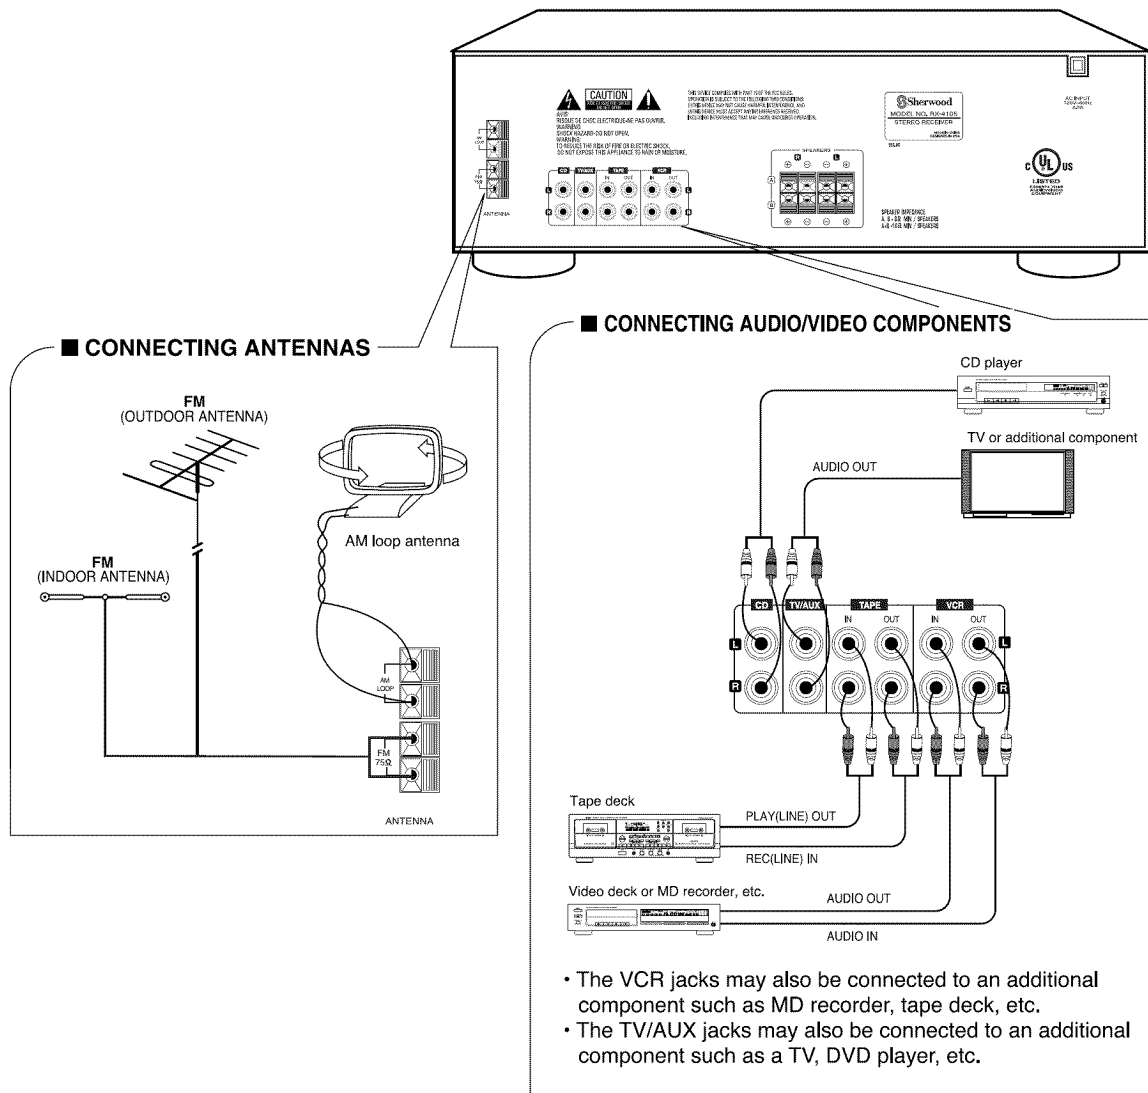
CAUTION
AVIS:
RISQUE DE CHOC ELECTRIQUE-NE PAS OUVRIR.
WARNING:
SHOCK HAZARD-DO NOT OPEN.
WARNING:
TO REDUCE THE RISK OF FIRE OR ELECTRIC SHOCK, DO NOT EXPOSE THIS APPLIANCE TO RAIN OR MOISTURE.

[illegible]

Sherwood
MODEL NO. RX-4105
STEREO RECEIVER

AC INPUT

LISTED

CD TV/AUX TAPE IN OUT VCR IN OUT

SPEAKERS

ANTENNA

■ CONNECTING ANTENNAS

FM
(OUTDOOR ANTENNA)

FM
(INDOOR ANTENNA)

AM loop antenna

AM LOOP

FM 75Ω

ANTENNA

■ CONNECTING AUDIO/VIDEO COMPONENTS

CD player

TV or additional component

AUDIO OUT

CD TV/AUX TAPE IN OUT VCR IN OUT

L R

Tape deck

PLAY(LINE) OUT

REC(LINE) IN

Video deck or MD recorder, etc.

AUDIO OUT

AUDIO IN

• The VCR jacks may also be connected to an additional component such as MD recorder, tape deck, etc.
• The TV/AUX jacks may also be connected to an additional component such as a TV, DVD player, etc.